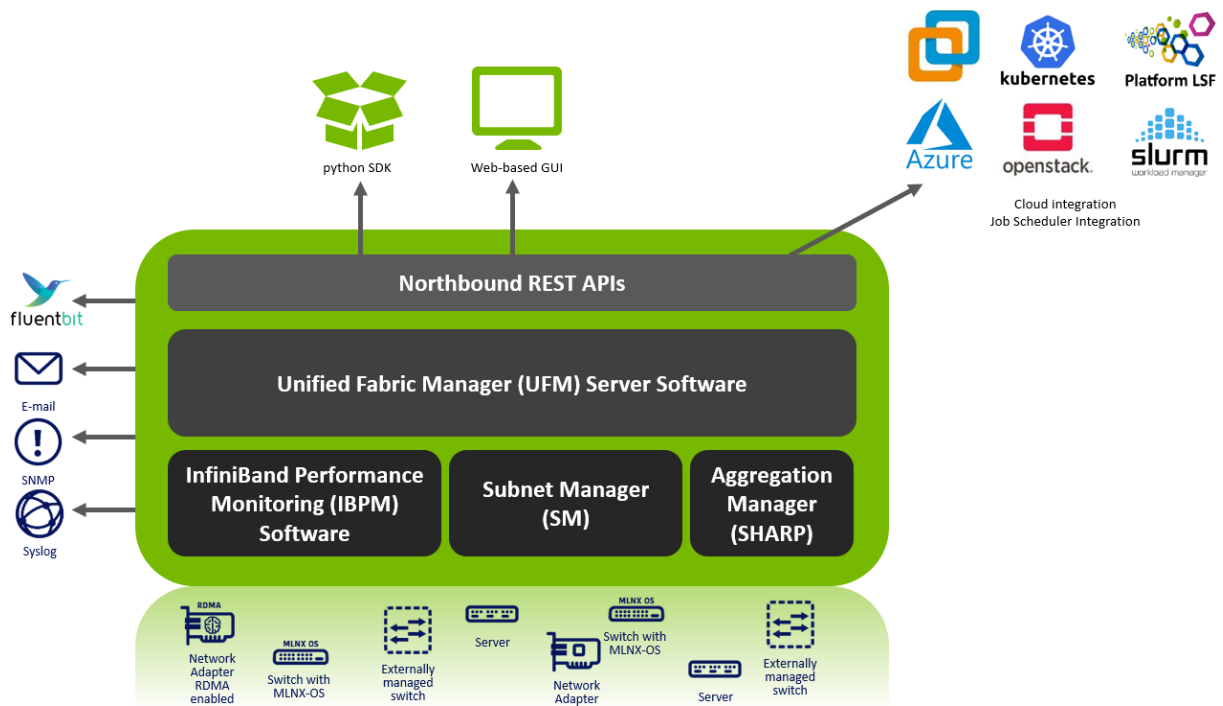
python SDK

Web-based GUI

kubernetes

Platform LSF

Azure

openstack.

slurm
workload manager

Cloud integration
Job Scheduler Integration

fluentbit

E-mail

SNMP

Syslog

Northbound REST APIs

Unified Fabric Manager (UFM) Server Software

InfiniBand Performance Monitoring (IBPM) Software

Subnet Manager (SM)

Aggregation Manager (SHARP)

RDMA

Network Adapter RDMA enabled

MLNX OS

Switch with MLNX-OS

Externally managed switch

Server

Network Adapter

MLNX OS

Switch with MLNX-OS

Server

Externally managed switch